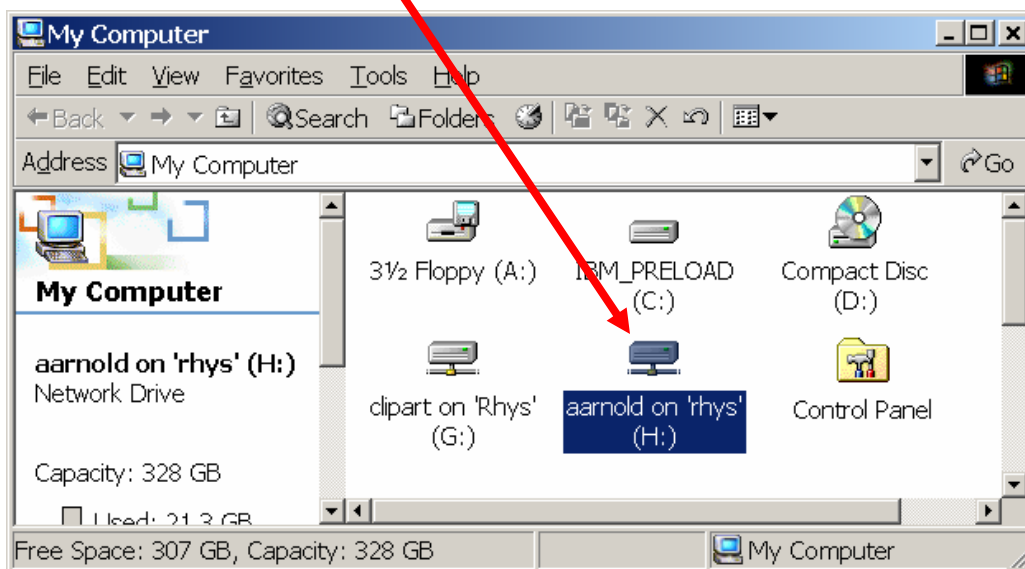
My Computer

File Edit View Favorites Tools Help

Back Search Folders

Address My Computer Go

My Computer

aarnold on 'rhys' (H:)
Network Drive

Capacity: 328 GB

Used: 21.3 GB

3½ Floppy (A:)

IBM_PRELOAD (C:)

Compact Disc (D:)

clipart on 'Rhys' (G:)

aarnold on 'rhys' (H:)

Control Panel

Free Space: 307 GB, Capacity: 328 GB

My Computer